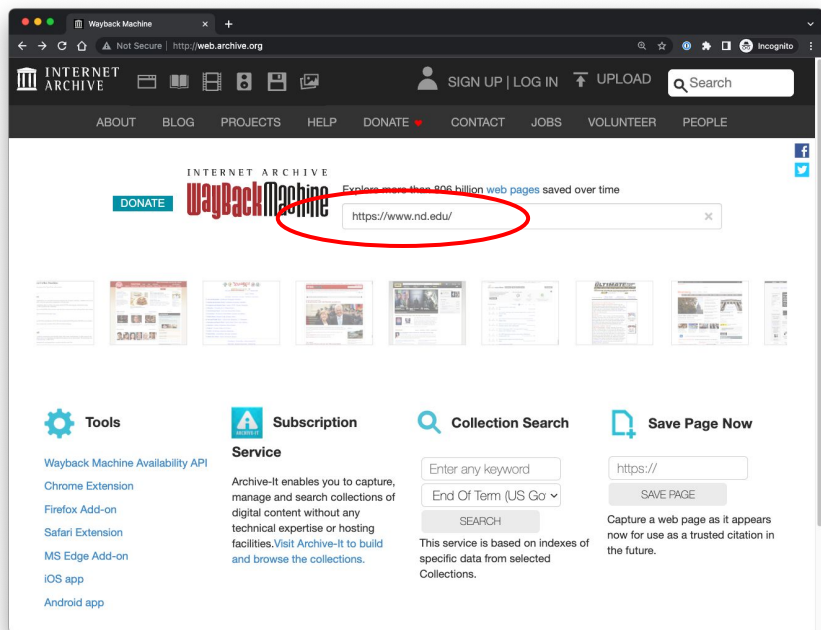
Wayback Machine

Not Secure | http://web.archive.org

Incognito

INTERNET ARCHIVE

SIGN UP | LOG IN

UPLOAD

Search

ABOUT BLOG PROJECTS HELP DONATE CONTACT JOBS VOLUNTEER PEOPLE

DONATE

INTERNET ARCHIVE WayBackMachine

Explore more than 806 billion web pages saved over time

https://www.nd.edu/

Tools

Wayback Machine Availability API

Chrome Extension

Firefox Add-on

Safari Extension

MS Edge Add-on

iOS app

Android app

ARCHIVE-IT

Subscription Service

Archive-It enables you to capture, manage and search collections of digital content without any technical expertise or hosting facilities. Visit Archive-It to build and browse the collections.

Collection Search

Enter any keyword

End Of Term (US Go

SEARCH

This service is based on indexes of specific data from selected Collections.

Save Page Now

https://

SAVE PAGE

Capture a web page as it appears now for use as a trusted citation in the future.